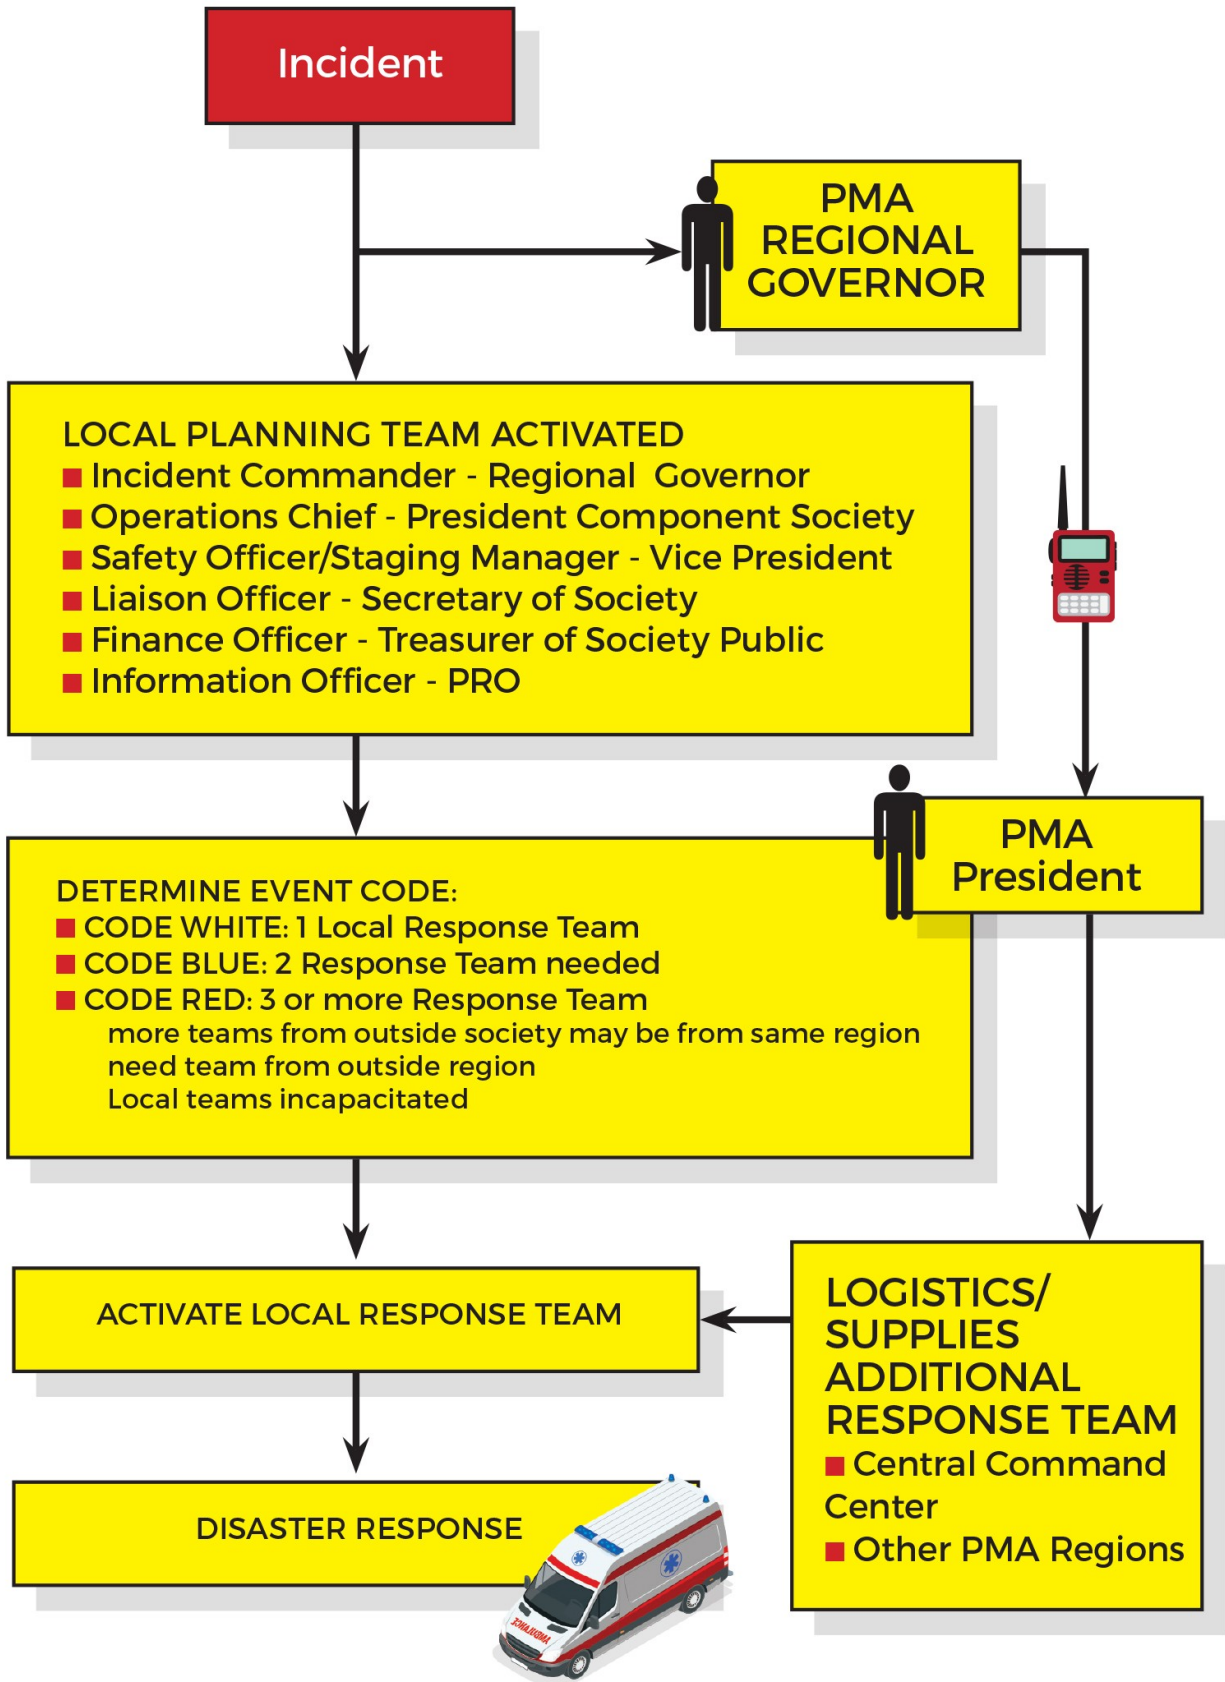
Incident

PMA REGIONAL GOVERNOR

LOCAL PLANNING TEAM ACTIVATED
■ Incident Commander - Regional Governor
■ Operations Chief - President Component Society
■ Safety Officer/Staging Manager - Vice President
■ Liaison Officer - Secretary of Society
■ Finance Officer - Treasurer of Society Public
■ Information Officer - PRO

PMA President

DETERMINE EVENT CODE:
■ CODE WHITE: 1 Local Response Team
■ CODE BLUE: 2 Response Team needed
■ CODE RED: 3 or more Response Team
more teams from outside society may be from same region
need team from outside region
Local teams incapacitated

ACTIVATE LOCAL RESPONSE TEAM

LOGISTICS/ SUPPLIES ADDITIONAL RESPONSE TEAM
■ Central Command Center
■ Other PMA Regions

DISASTER RESPONSE